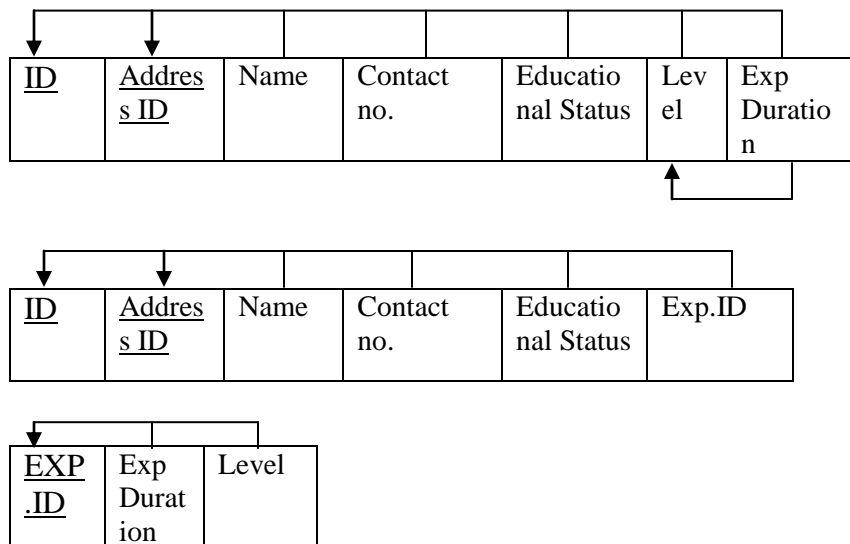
| ID | Address ID | Name | Contact no. | Educational Status | Level | Exp Duration |
|---|---|---|---|---|---|---|

| ID | Address ID | Name | Contact no. | Educational Status | Exp.ID |
|---|---|---|---|---|---|

| EXP.ID | Exp Duration | Level |
|---|---|---|